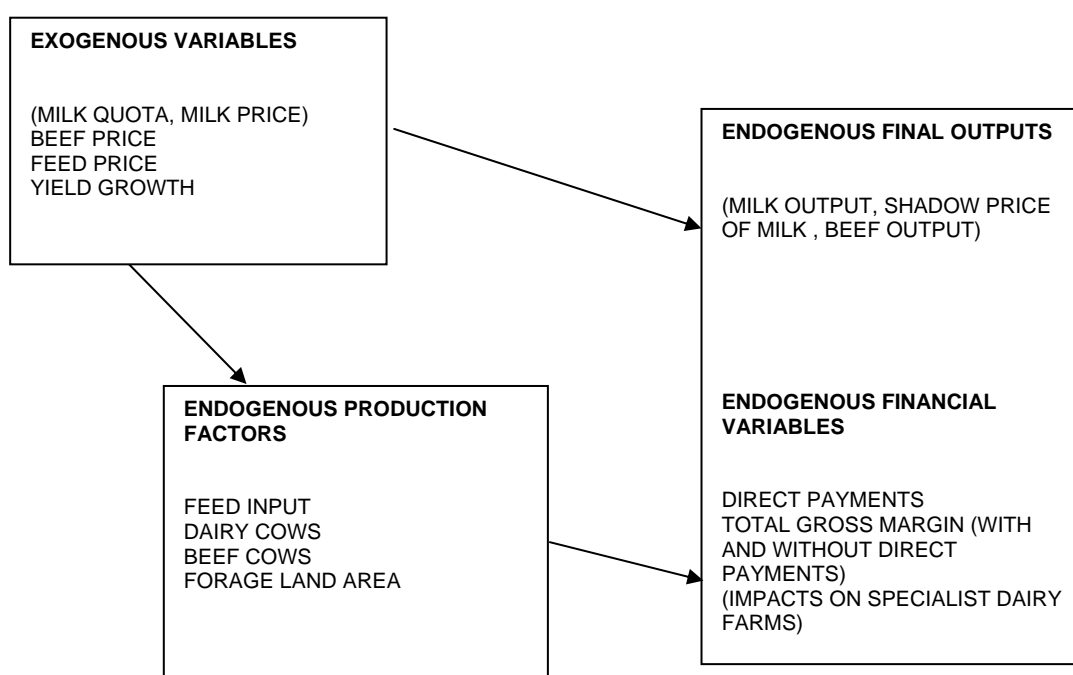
EXOGENOUS VARIABLES

(MILK QUOTA, MILK PRICE)
BEEF PRICE
FEED PRICE
YIELD GROWTH

ENDOGENOUS FINAL OUTPUTS

(MILK OUTPUT, SHADOW PRICE OF MILK , BEEF OUTPUT)

ENDOGENOUS PRODUCTION FACTORS

FEED INPUT
DAIRY COWS
BEEF COWS
FORAGE LAND AREA

ENDOGENOUS FINANCIAL VARIABLES

DIRECT PAYMENTS
TOTAL GROSS MARGIN (WITH AND WITHOUT DIRECT PAYMENTS)
(IMPACTS ON SPECIALIST DAIRY FARMS)